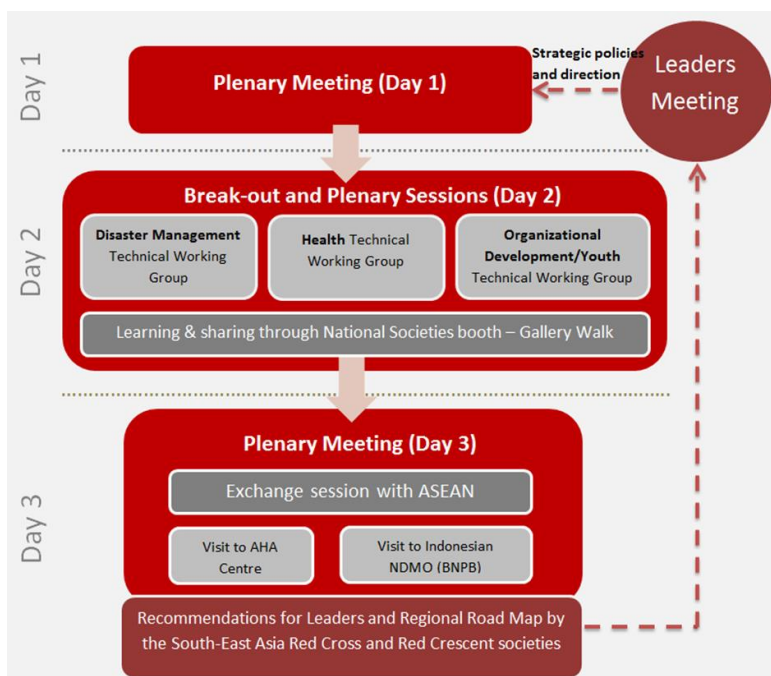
Day 1

Plenary Meeting (Day 1)

Strategic policies and direction

Leaders Meeting

Day 2

Break-out and Plenary Sessions (Day 2)

Disaster Management Technical Working Group

Health Technical Working Group

Organizational Development/Youth Technical Working Group

Learning & sharing through National Societies booth – Gallery Walk

Day 3

Plenary Meeting (Day 3)

Exchange session with ASEAN

Visit to AHA Centre

Visit to Indonesian NDMO (BNPB)

Recommendations for Leaders and Regional Road Map by the South-East Asia Red Cross and Red Crescent societies